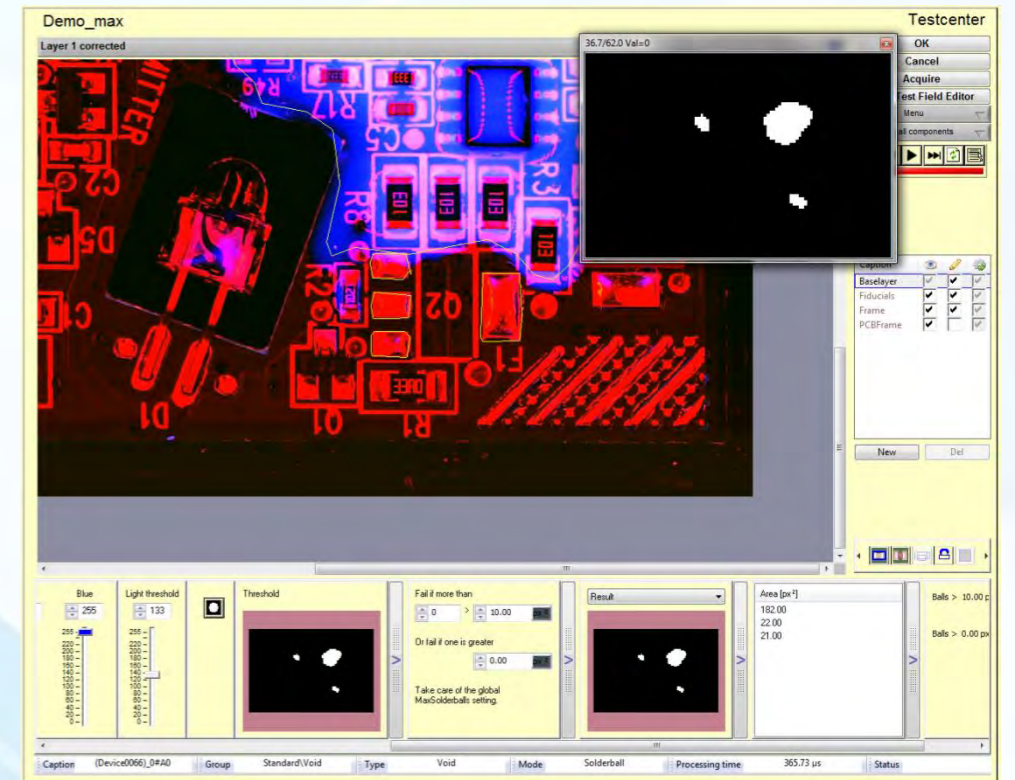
Demo_max

Testcenter

Layer 1 corrected

36.7/62.0 Val=0

OK
Cancel
Acquire
Test Field Editor
Menu
all components

Caption
Baselayer
Fiducials
Frame
PCBFrame

New
Del

R49
R17
C5
R8
E01
E01
E01
R3
E01
C2
D5
C1
R20
Q2
F1
D1
Q1
R1

Blue
255

Light threshold
133

Threshold

Fail if more than
0
10.00

Or fail if one is greater
0.00

Take care of the global MaxSolderballs setting.

Result

Area [px²]
182.00
22.00
21.00

Balls > 10.00 p

Balls > 0.00 px

Caption (Device0066)_0#A0
Group Standard\Void
Type Void
Mode Solderball
Processing time 365.73 µs
Status